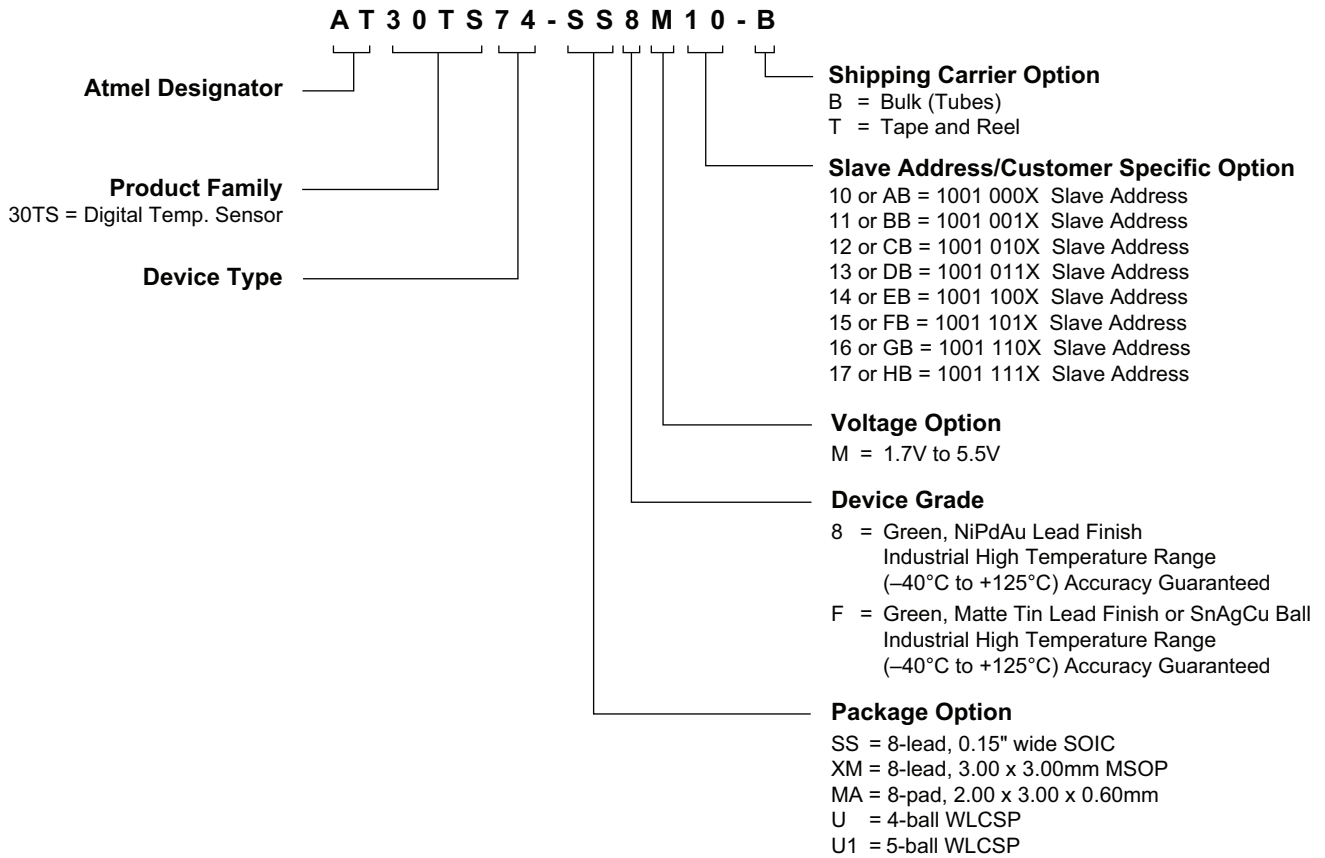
A T 3 0 T S 7 4 - S S 8 M 1 0 - B

Atmel Designator

Product Family
30TS = Digital Temp. Sensor

Device Type

Shipping Carrier Option
B = Bulk (Tubes)
T = Tape and Reel

Slave Address/Customer Specific Option
10 or AB = 1001 000X Slave Address
11 or BB = 1001 001X Slave Address
12 or CB = 1001 010X Slave Address
13 or DB = 1001 011X Slave Address
14 or EB = 1001 100X Slave Address
15 or FB = 1001 101X Slave Address
16 or GB = 1001 110X Slave Address
17 or HB = 1001 111X Slave Address

Voltage Option
M = 1.7V to 5.5V

Device Grade
8 = Green, NiPdAu Lead Finish Industrial High Temperature Range (–40°C to +125°C) Accuracy Guaranteed
F = Green, Matte Tin Lead Finish or SnAgCu Ball Industrial High Temperature Range (–40°C to +125°C) Accuracy Guaranteed

Package Option
SS = 8-lead, 0.15" wide SOIC
XM = 8-lead, 3.00 x 3.00mm MSOP
MA = 8-pad, 2.00 x 3.00 x 0.60mm
U = 4-ball WLCSP
U1 = 5-ball WLCSP